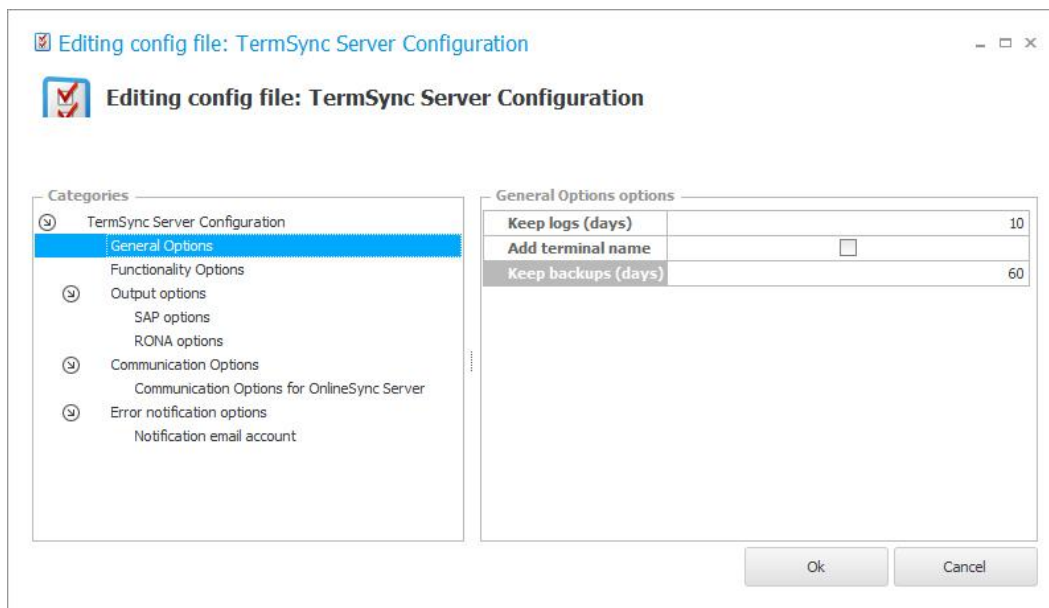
Editing config file: TermSync Server Configuration

Editing config file: TermSync Server Configuration

Categories

TermSync Server Configuration
General Options
Functionality Options
Output options
SAP options
RONA options
Communication Options
Communication Options for OnlineSync Server
Error notification options
Notification email account

General Options options

| Keep logs (days) | 10 |
|---|---|
| Add terminal name | ☐ |
| Keep backups (days) | 60 |

Ok

Cancel